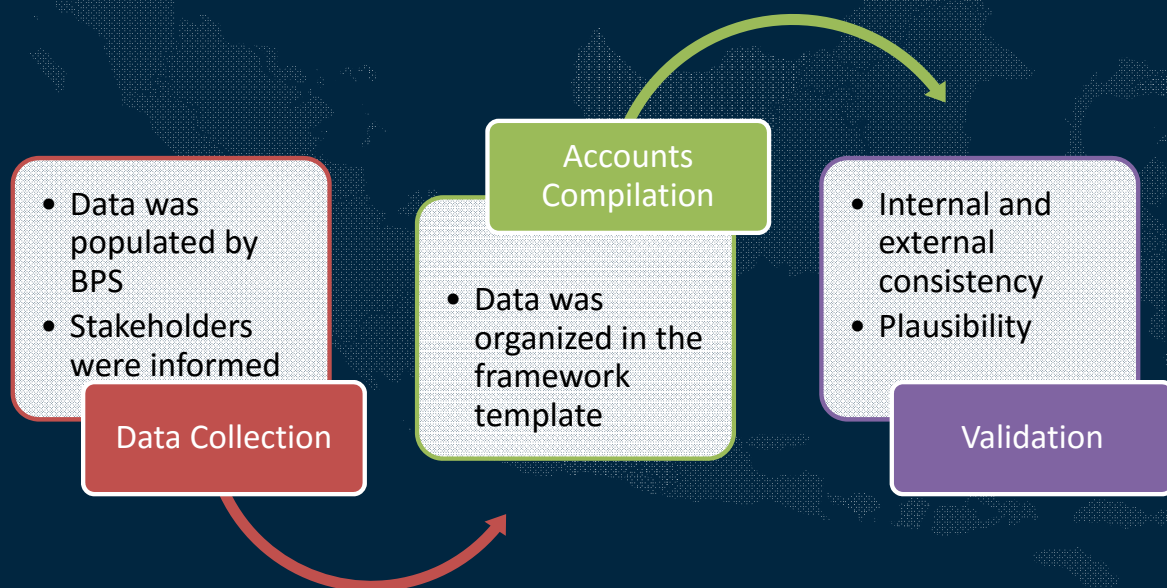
- Data was populated by BPS
- Stakeholders were informed

Data Collection

Accounts Compilation

- Data was organized in the framework template

- Internal and external consistency
- Plausibility

Validation